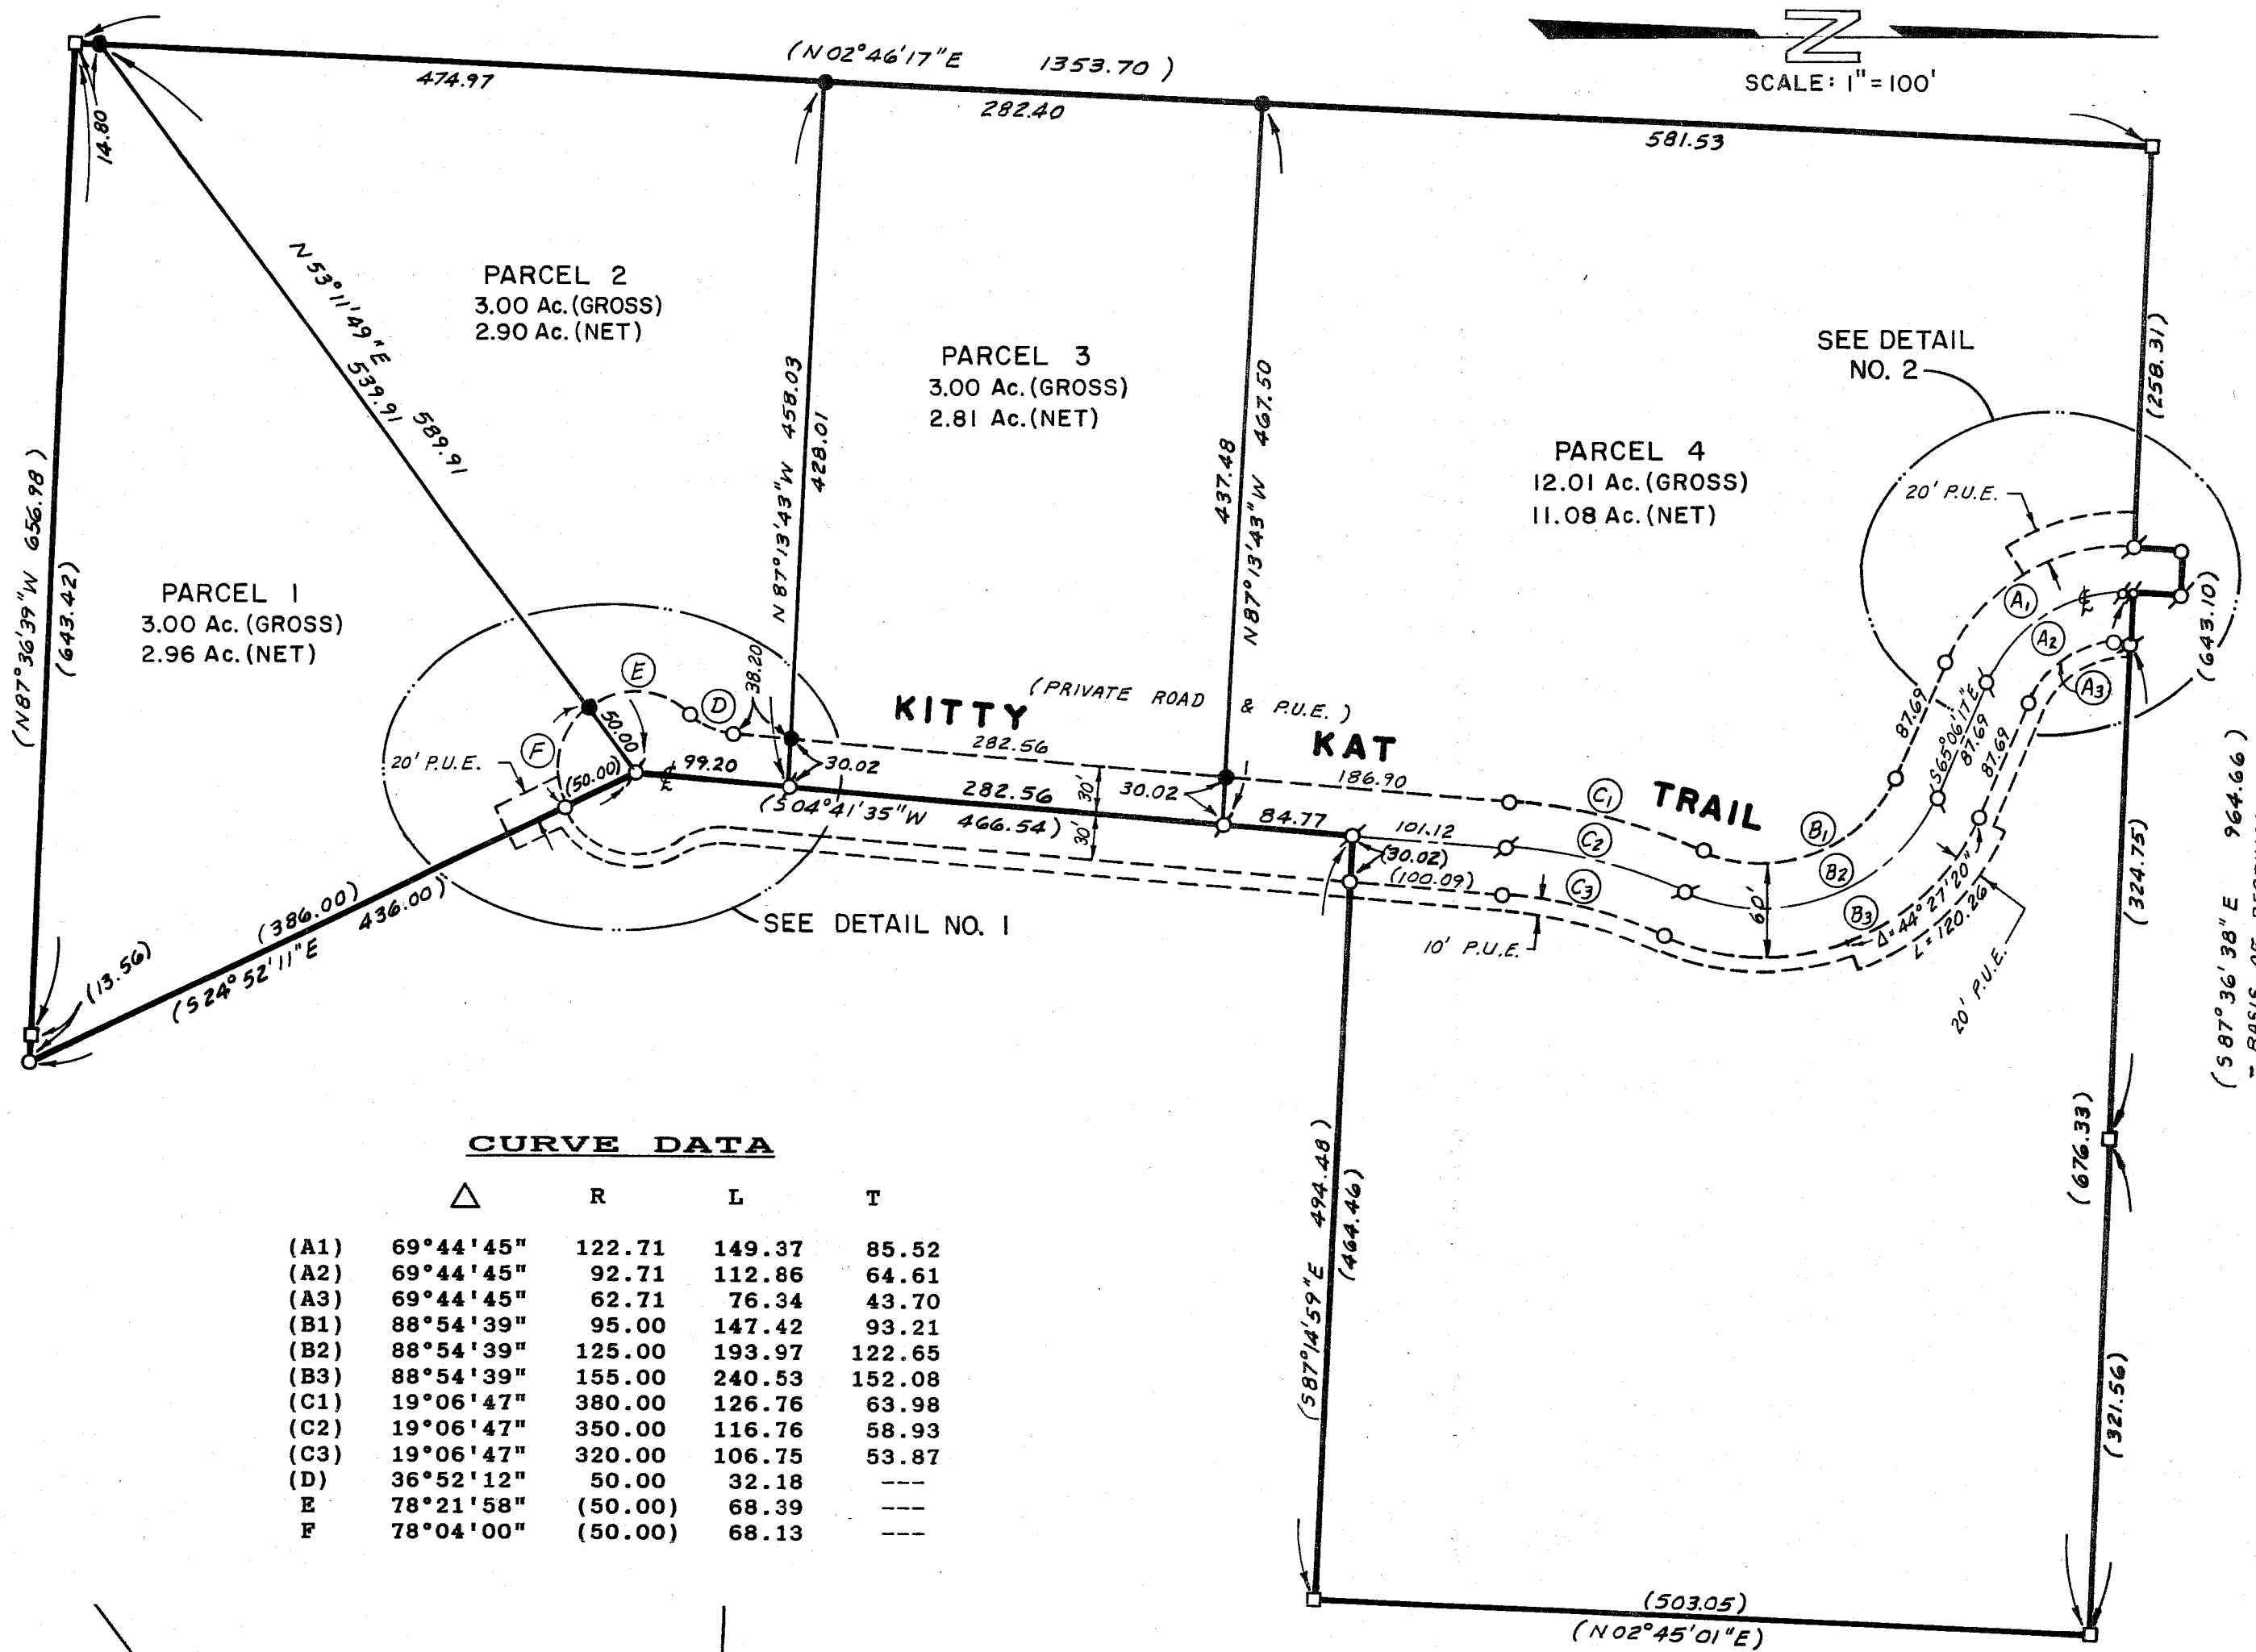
N
SCALE: 1" = 100'

(N 02°46'17"E 1353.70)
474.97
282.40
581.53
14.80

PARCEL 2
3.00 Ac. (GROSS)
2.90 Ac. (NET)

PARCEL 3
3.00 Ac. (GROSS)
2.81 Ac. (NET)

PARCEL 4
12.01 Ac. (GROSS)
11.08 Ac. (NET)

PARCEL 1
3.00 Ac. (GROSS)
2.96 Ac. (NET)

N 53°11'49"E
539.91
589.91

N 87°13'43"W 458.03
428.01

N 87°13'43"W 467.50
437.48

(N 87°36'39"W 656.98)
(643.42)

SEE DETAIL NO. 2
20' P.U.E.
(258.31)
(643.10)

KITTY (PRIVATE ROAD & P.U.E.) KAT TRAIL

E D F
38.20
50.00
(50.00)
99.20
20' P.U.E.
30.02
282.56
282.56
(S 04°41'35"W 466.54)
30'
30'
30.02
186.90
84.77
101.12
(30.02)
(100.09)
10' P.U.E.
60'
C1 C2 C3 B1 B2 B3 A1 A2 A3
87.69
87.69
87.69
S 65°06'17"E
Δ=44°27'20"
L=120.26
20' P.U.E.

(386.00)
436.00
(S 24°52'11"E
(13.56)

SEE DETAIL NO. 1

(324.75)
(S 87°36'38"E 964.66)
(676.33)
(321.56)

(S 87°14'59"E 494.48)
(464.46)

(503.05)
(N 02°45'01"E)

CURVE DATA

| | Δ | R | L | T |
|---|---|---|---|---|
| (A1) | 69°44'45" | 122.71 | 149.37 | 85.52 |
| (A2) | 69°44'45" | 92.71 | 112.86 | 64.61 |
| (A3) | 69°44'45" | 62.71 | 76.34 | 43.70 |
| (B1) | 88°54'39" | 95.00 | 147.42 | 93.21 |
| (B2) | 88°54'39" | 125.00 | 193.97 | 122.65 |
| (B3) | 88°54'39" | 155.00 | 240.53 | 152.08 |
| (C1) | 19°06'47" | 380.00 | 126.76 | 63.98 |
| (C2) | 19°06'47" | 350.00 | 116.76 | 58.93 |
| (C3) | 19°06'47" | 320.00 | 106.75 | 53.87 |
| (D) | 36°52'12" | 50.00 | 32.18 | --- |
| E | 78°21'58" | (50.00) | 68.39 | --- |
| F | 78°04'00" | (50.00) | 68.13 | --- |